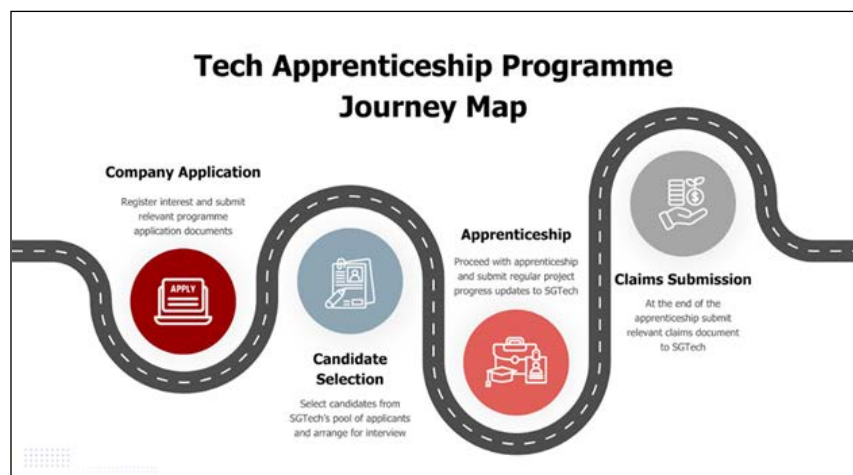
Tech Apprenticeship Programme Journey Map

Company Application

Register interest and submit relevant programme application documents

APPLY

Candidate Selection

Select candidates from SGTech's pool of applicants and arrange for interview

Apprenticeship

Proceed with apprenticeship and submit regular project progress updates to SGTech

Claims Submission

At the end of the apprenticeship submit relevant claims document to SGTech